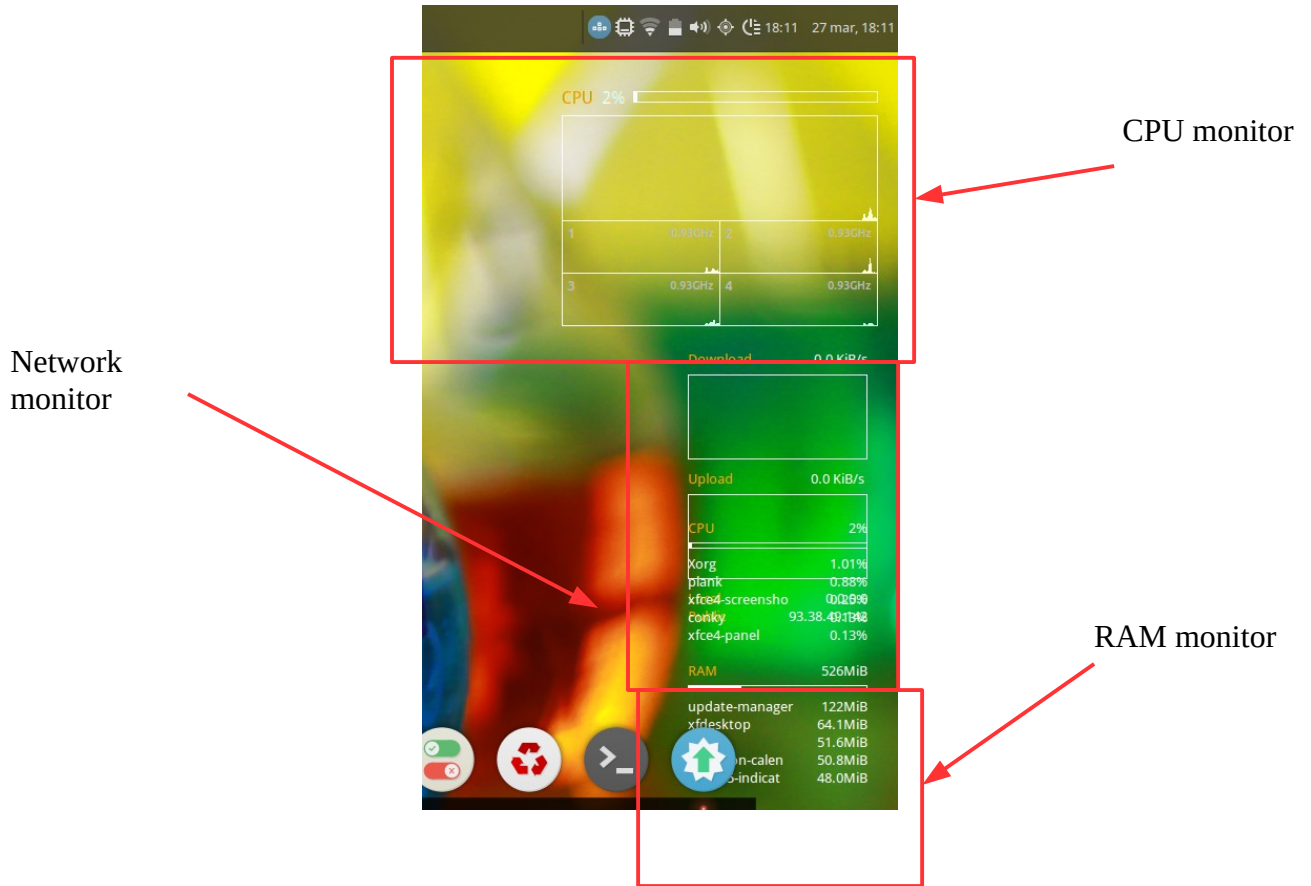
18:11 27 mar, 18:11

CPU 2%

1 0.93GHz 2 0.93GHz

3 0.93GHz 4 0.93GHz

CPU monitor

Network monitor

Download 0.0 KiB/s

Upload 0.0 KiB/s

CPU 2%

Xorg 1.01%
plank 0.88%
xfce4-screensho 0.29%
conky 0.13%
xfce4-panel 0.13%

RAM 526MiB

RAM monitor

update-manager 122MiB
xfdesktop 64.1MiB
51.6MiB
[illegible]on-calen 50.8MiB
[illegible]-indicat 48.0MiB